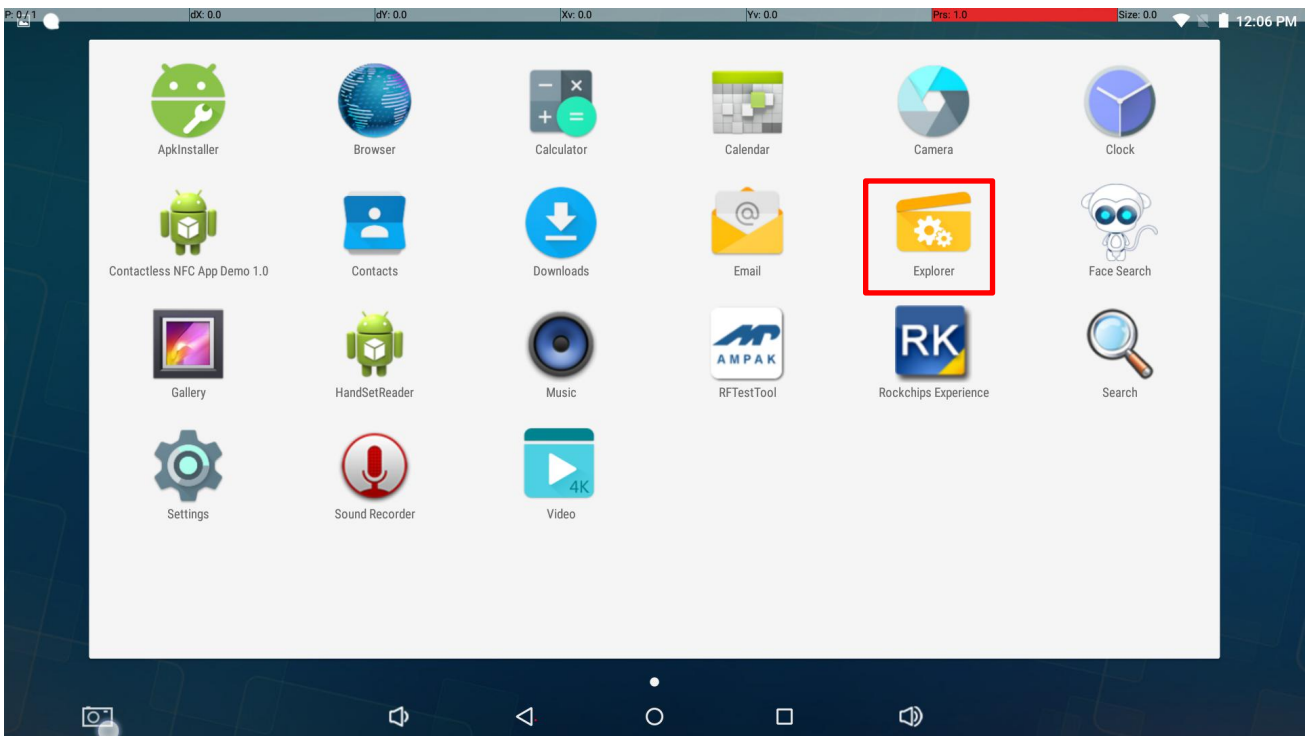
P: 0 / 1 dX: 0.0 dY: 0.0 Xv: 0.0 Yv: 0.0 Prs: 1.0 Size: 0.0 12:06 PM

ApkInstaller
Browser
Calculator
Calendar
Camera
Clock
Contactless NFC App Demo 1.0
Contacts
Downloads
Email
Explorer
Face Search
Gallery
HandSetReader
Music
AMPAK
RFTestTool
RK
Rockchips Experience
Search
Settings
Sound Recorder
4K
Video